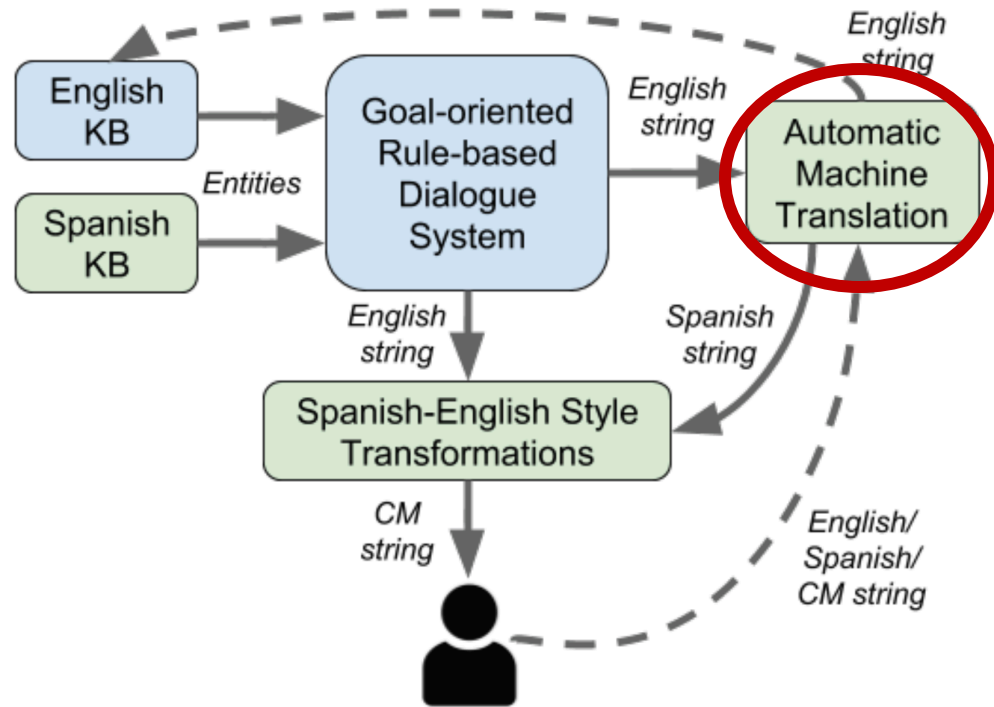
English string

English KB

Goal-oriented Rule-based Dialogue System

English string

Automatic Machine Translation

Entities

Spanish KB

English string

Spanish string

Spanish-English Style Transformations

CM string

English/ Spanish/ CM string